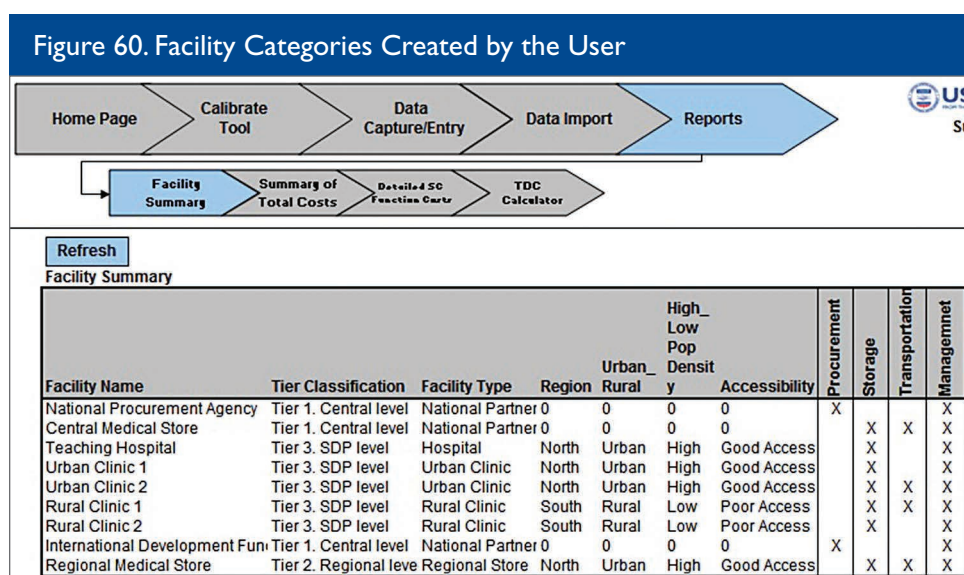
Figure 60. Facility Categories Created by the User

Home Page
Calibrate Tool
Data Capture/Entry
Data Import
Reports

US
S

Facility Summary
Summary of Total Costs
Detailed SC Function Costs
TDC Calculator

Refresh

Facility Summary

| Facility Name | Tier Classification | Facility Type | Region | Urban_ Rural | High_ Low Pop Density | Accessibility | Procurement | Storage | Transportation | Management |
|---|---|---|---|---|---|---|---|---|---|---|
| National Procurement Agency | Tier 1. Central level | National Partner | 0 | 0 | 0 | 0 | X | | | X |
| Central Medical Store | Tier 1. Central level | National Partner | 0 | 0 | 0 | 0 | | X | X | X |
| Teaching Hospital | Tier 3. SDP level | Hospital | North | Urban | High | Good Access | | X | | X |
| Urban Clinic 1 | Tier 3. SDP level | Urban Clinic | North | Urban | High | Good Access | | X | | X |
| Urban Clinic 2 | Tier 3. SDP level | Urban Clinic | North | Urban | High | Good Access | | X | X | X |
| Rural Clinic 1 | Tier 3. SDP level | Rural Clinic | South | Rural | Low | Poor Access | | X | X | X |
| Rural Clinic 2 | Tier 3. SDP level | Rural Clinic | South | Rural | Low | Poor Access | | X | | X |
| International Development Fun | Tier 1. Central level | National Partner | 0 | 0 | 0 | 0 | X | | | X |
| Regional Medical Store | Tier 2. Regional leve | Regional Store | North | Urban | High | Good Access | | X | X | X |